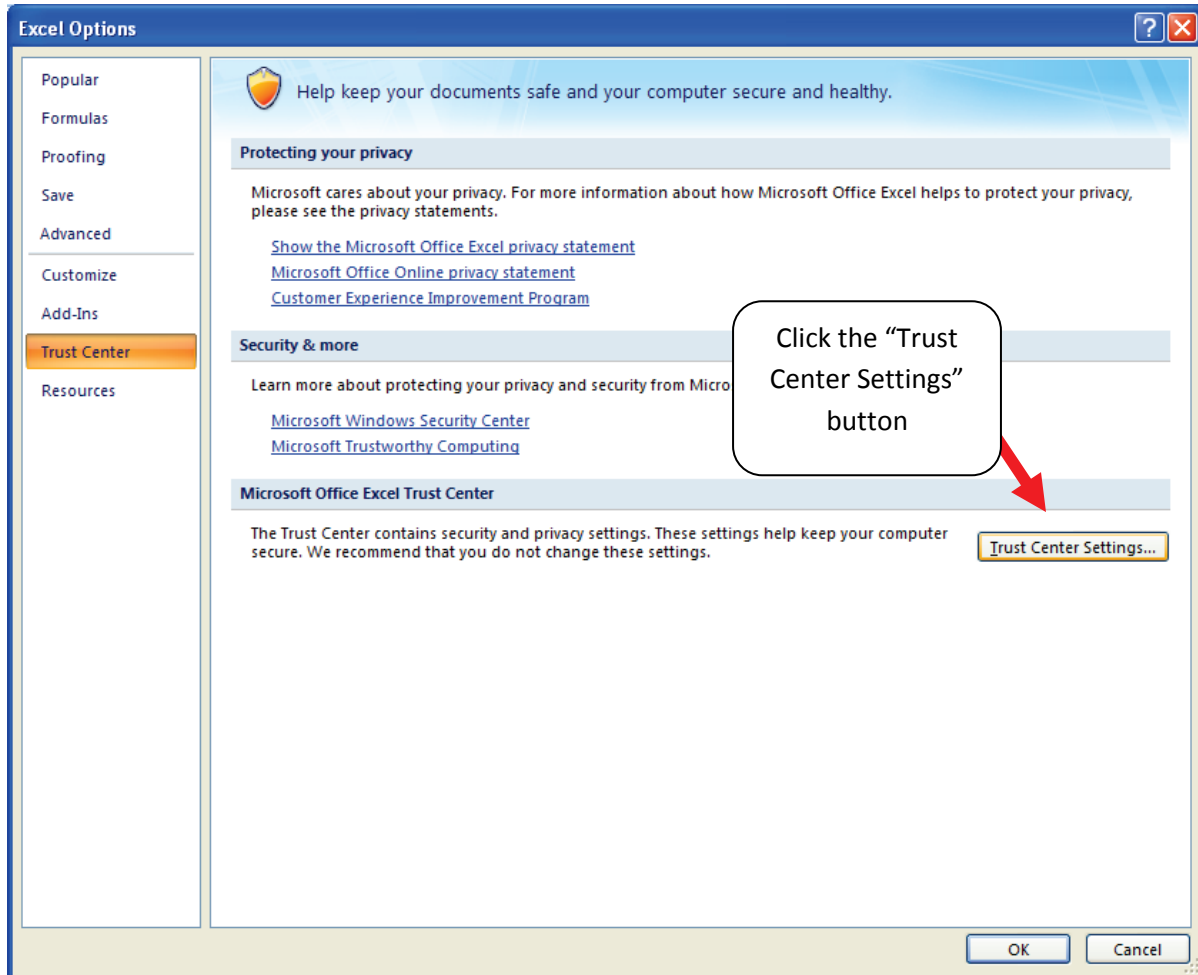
Excel Options

Popular
Formulas
Proofing
Save
Advanced
Customize
Add-Ins
Trust Center
Resources

Help keep your documents safe and your computer secure and healthy.

Protecting your privacy

Microsoft cares about your privacy. For more information about how Microsoft Office Excel helps to protect your privacy, please see the privacy statements.

Show the Microsoft Office Excel privacy statement
Microsoft Office Online privacy statement
Customer Experience Improvement Program

Security & more

Learn more about protecting your privacy and security from Micro

Microsoft Windows Security Center
Microsoft Trustworthy Computing

Click the "Trust Center Settings" button

Microsoft Office Excel Trust Center

The Trust Center contains security and privacy settings. These settings help keep your computer secure. We recommend that you do not change these settings.

Trust Center Settings...

OK
Cancel